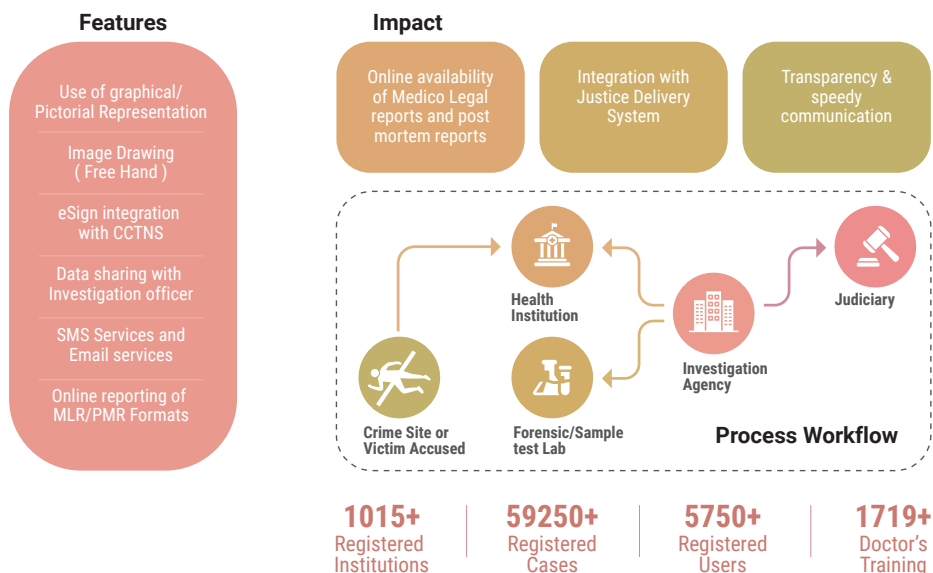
Features

Use of graphical/ Pictorial Representation

Image Drawing ( Free Hand )

eSign integration with CCTNS

Data sharing with Investigation officer

SMS Services and Email services

Online reporting of MLR/PMR Formats

Impact

Online availability of Medico Legal reports and post mortem reports

Integration with Justice Delivery System

Transparency & speedy communication

Health Institution

Judiciary

Investigation Agency

Crime Site or Victim Accused

Forensic/Sample test Lab

Process Workflow

1015+ Registered Institutions

59250+ Registered Cases

5750+ Registered Users

1719+ Doctor's Training